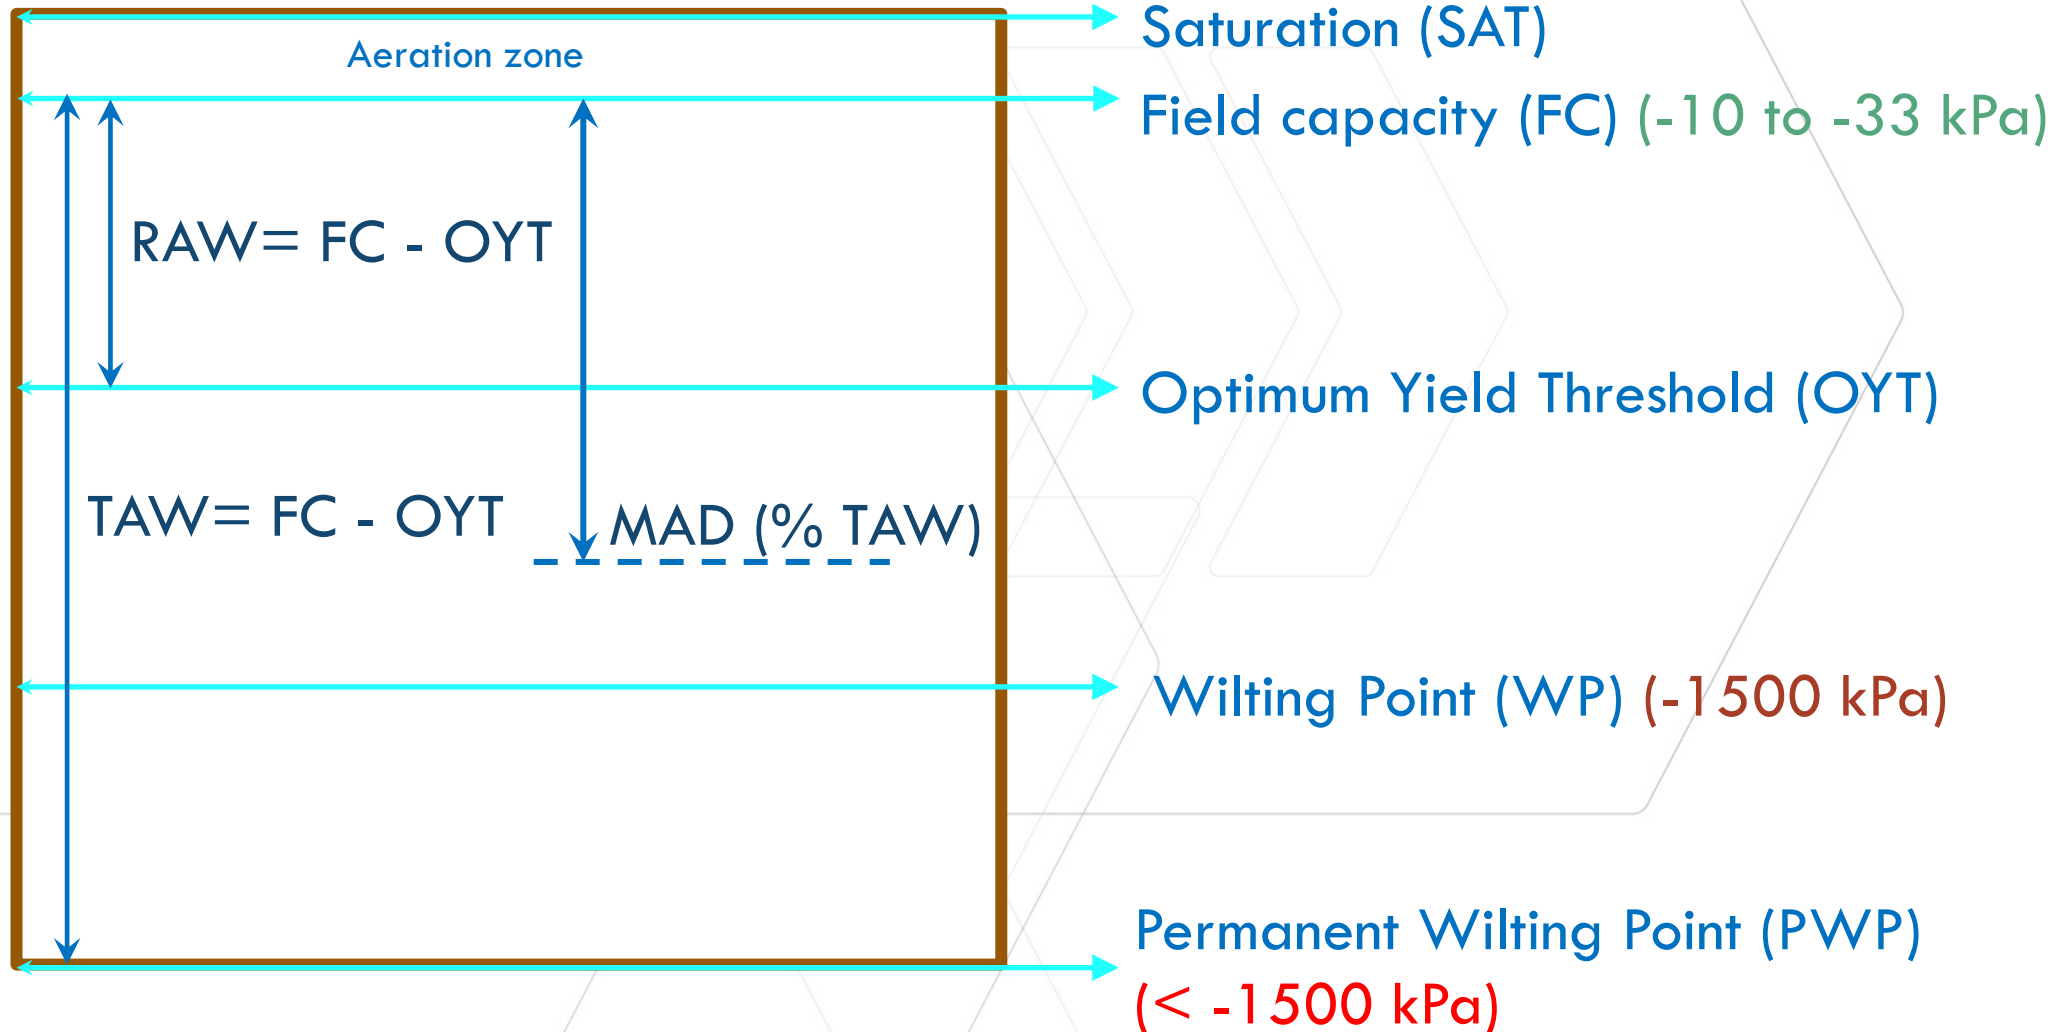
Aeration zone

RAW= FC - OYT

TAW= FC - OYT

MAD (% TAW)

Saturation (SAT)

Field capacity (FC) (-10 to -33 kPa)

Optimum Yield Threshold (OYT)

Wilting Point (WP) (-1500 kPa)

Permanent Wilting Point (PWP) (< -1500 kPa)